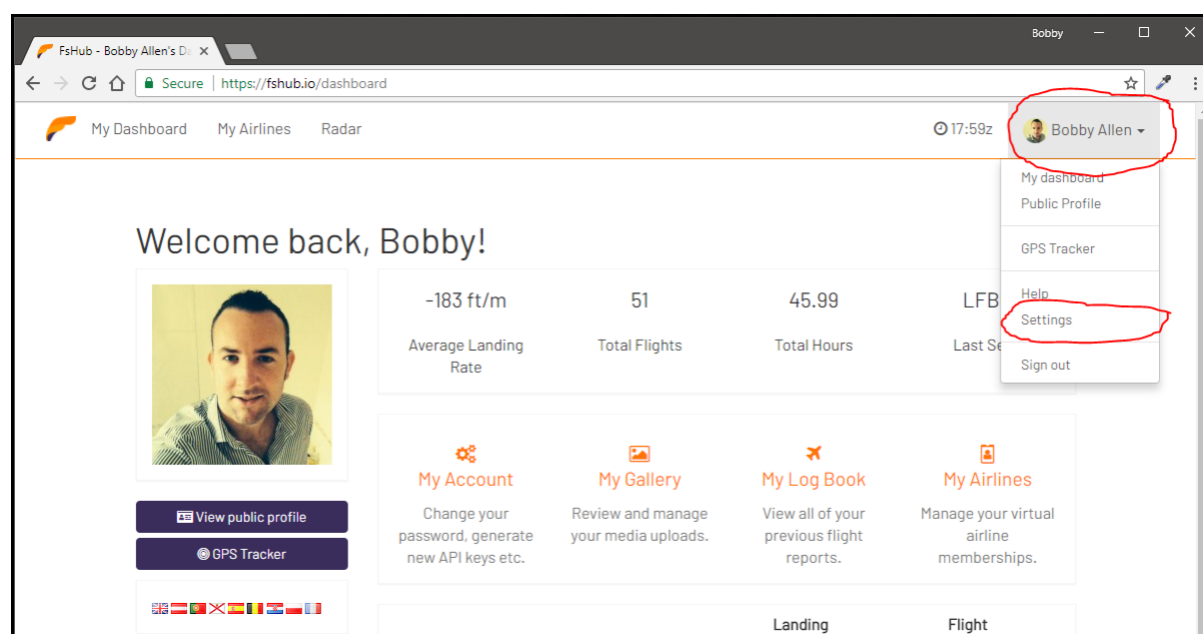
FsHub - Bobby Allen's Da ×

Bobby

Secure | https://fshub.io/dashboard

My Dashboard My Airlines Radar

17:59z

Bobby Allen

My dashboard
Public Profile

GPS Tracker

Help
Settings

Sign out

Welcome back, Bobby!

-183 ft/m
Average Landing Rate

51
Total Flights

45.99
Total Hours

LFB
Last Se

View public profile

GPS Tracker

My Account
Change your password, generate new API keys etc.

My Gallery
Review and manage your media uploads.

My Log Book
View all of your previous flight reports.

My Airlines
Manage your virtual airline memberships.

Landing

Flight